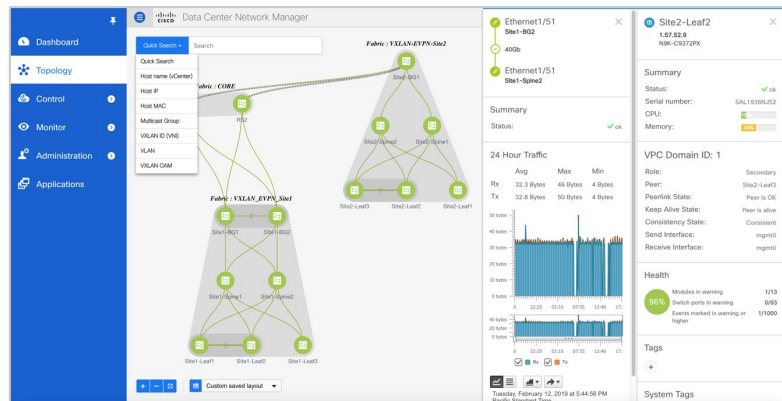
Data Center Network Manager

Dashboard
Topology
Control
Monitor
Administration
Applications

Quick Search
Search
Quick Search
Host name (vCenter)
Host IP
Host MAC
Multicast Group
VXLAN ID (VNI)
VLAN
VXLAN OAM

Fabric : CORE
RS2
Fabric : VXLAN-EVPN-Site2
Site2-BG1
Site2-Spine2
Site2-Spine1
Site2-Leaf3
Site2-Leaf2
Site2-Leaf1
Fabric : VXLAN_EVPN_Site1
Site1-BG1
Site1-BG2
Site1-Spine1
Site1-Spine2
Site1-Leaf1
Site1-Leaf2
Site1-Leaf3

Custom saved layout

Ethernet1/51
Site1-BG2
40Gb
Ethernet1/51
Site1-Spine2

Summary
Status: ✓ ok

24 Hour Traffic

| | Avg | Max | Min |
|---|---|---|---|
| Rx | 32.3 Bytes | 46 Bytes | 4 Bytes |
| Tx | 32.8 Bytes | 50 Bytes | 4 Bytes |

50 bytes
40 bytes
30 bytes
20 bytes
10 bytes
0 bytes
0 22:25 03:10 07:55 12:40 17:
40 bytes
20 bytes
0 bytes
0 22:25 03:10 07:55 12:40 17:
Rx Tx

Tuesday, February 12, 2019 at 5:44:56 PM Pacific Standard Time

Site2-Leaf2
1.57.52.9
N9K-C9372PX

Summary
Status: ✓ ok
Serial number: SAL1936NJ52
CPU:
Memory: 43%

VPC Domain ID: 1
Role: Secondary
Peer: Site2-Leaf3
Peerlink State: Peer is OK
Keep Alive State: Peer is alive
Consistency State: Consistent
Send Interface: mgmt0
Receive Interface: mgmt0

Health
96%
Modules in warning 1/13
Switch ports in warning 0/63
Events marked in warning or higher 1/1000

Tags
+

System Tags